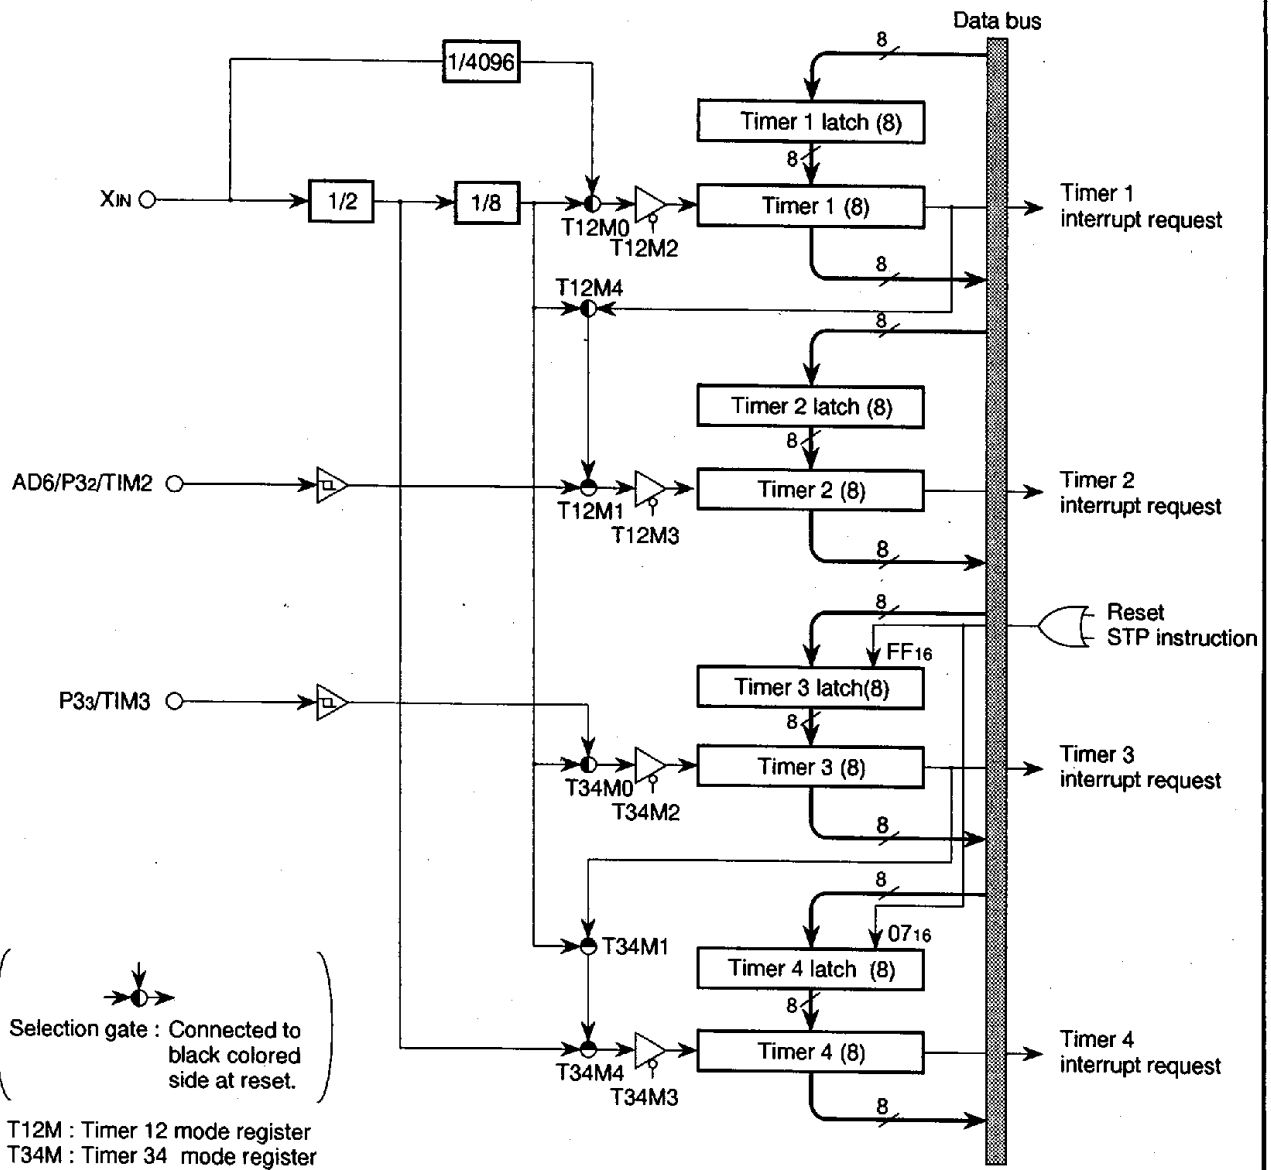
Data bus

1/4096

8

Timer 1 latch (8)

8

$X_{IN}$

1/2

1/8

T12M0

T12M2

Timer 1 (8)

Timer 1 interrupt request

8

T12M4

8

Timer 2 latch (8)

8

AD6/P3$_2$/TIM2

T12M1

T12M3

Timer 2 (8)

Timer 2 interrupt request

8

8

Reset

STP instruction

FF$_{16}$

Timer 3 latch(8)

8

P3$_3$/TIM3

T34M0

T34M2

Timer 3 (8)

Timer 3 interrupt request

8

8

07$_{16}$

T34M1

Timer 4 latch (8)

8

Selection gate : Connected to black colored side at reset.

T34M4

T34M3

Timer 4 (8)

Timer 4 interrupt request

8

T12M : Timer 12 mode register
T34M : Timer 34 mode register